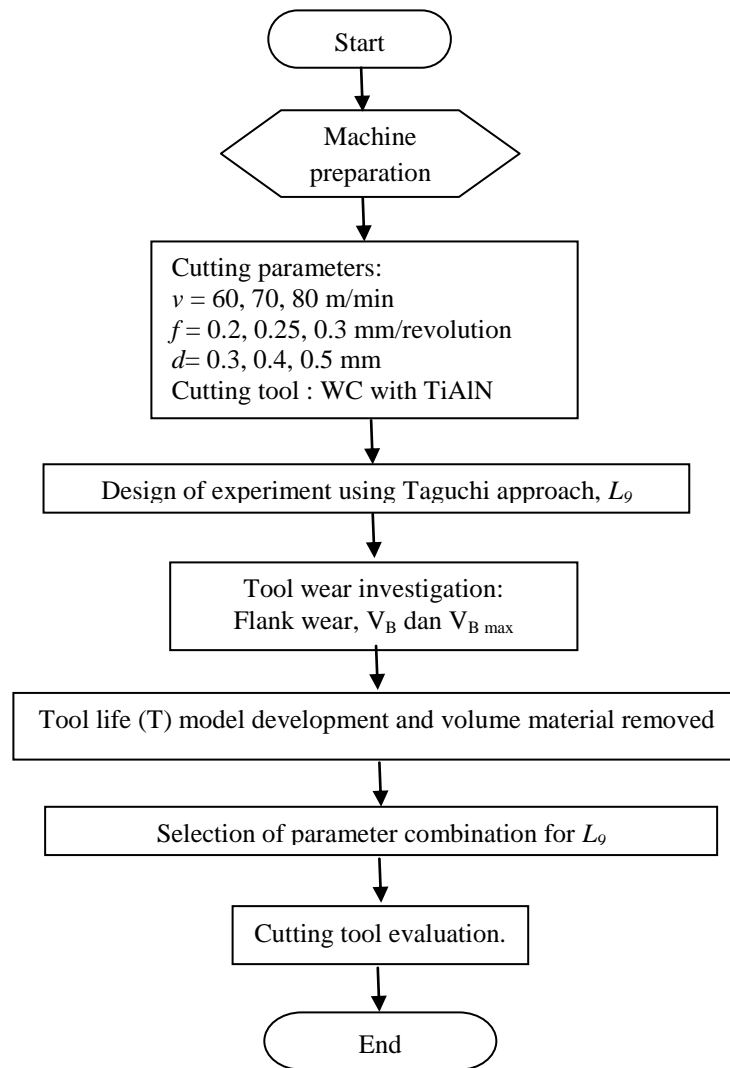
Start

Machine preparation

Cutting parameters:
$v$ = 60, 70, 80 m/min
$f$ = 0.2, 0.25, 0.3 mm/revolution
$d$= 0.3, 0.4, 0.5 mm
Cutting tool : WC with TiAlN

Design of experiment using Taguchi approach, $L_9$

Tool wear investigation:
Flank wear, $V_B$ dan $V_{B\ max}$

Tool life (T) model development and volume material removed

Selection of parameter combination for $L_9$

Cutting tool evaluation.

End